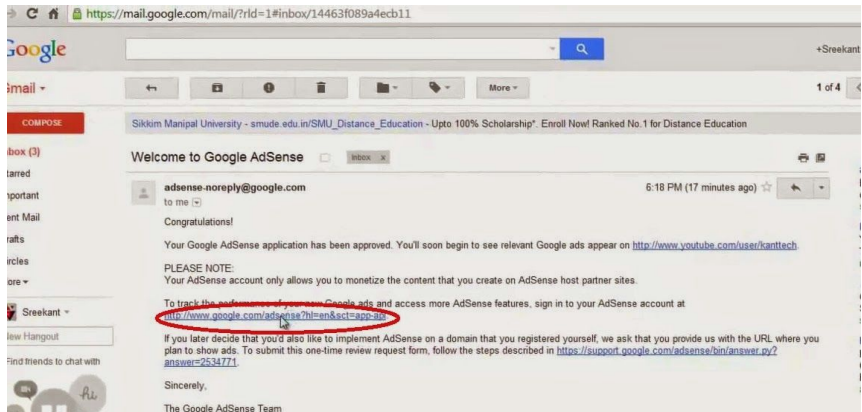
https://mail.google.com/mail/?rld=1#inbox/14463f089a4ecb11

Google

+Sreekant

Gmail ▾

More ▾

1 of 4

COMPOSE

Inbox (3)
Starred
Important
Sent Mail
Drafts
Circles
More ▾

Sreekant ▾

New Hangout

Find friends to chat with

Sikkim Manipal University - smude.edu.in/SMU_Distance_Education - Upto 100% Scholarship*. Enroll Now! Ranked No.1 for Distance Education

Welcome to Google AdSense Inbox x

adsense-noreply@google.com
to me

6:18 PM (17 minutes ago)

Congratulations!

Your Google AdSense application has been approved. You'll soon begin to see relevant Google ads appear on http://www.youtube.com/user/kanttech.

PLEASE NOTE:
Your AdSense account only allows you to monetize the content that you create on AdSense host partner sites.

To track the performance of your new Google ads and access more AdSense features, sign in to your AdSense account at http://www.google.com/adsense?hl=en&sct=app-aa

If you later decide that you'd also like to implement AdSense on a domain that you registered yourself, we ask that you provide us with the URL where you plan to show ads. To submit this one-time review request form, follow the steps described in https://support.google.com/adsense/bin/answer.py?answer=2534771.

Sincerely,

The Google AdSense Team